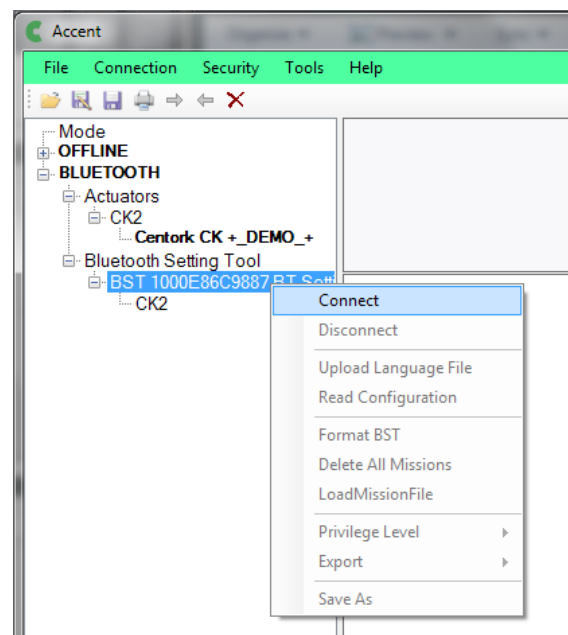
Accent

File Connection Security Tools Help

Mode
OFFLINE
BLUETOOTH
Actuators
CK2
Centork CK +_DEMO_+
Bluetooth Setting Tool
BST 1000E86C9887 BT Sett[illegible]
CK2

Connect
Disconnect
Upload Language File
Read Configuration
Format BST
Delete All Missions
LoadMissionFile
Privilege Level
Export
Save As